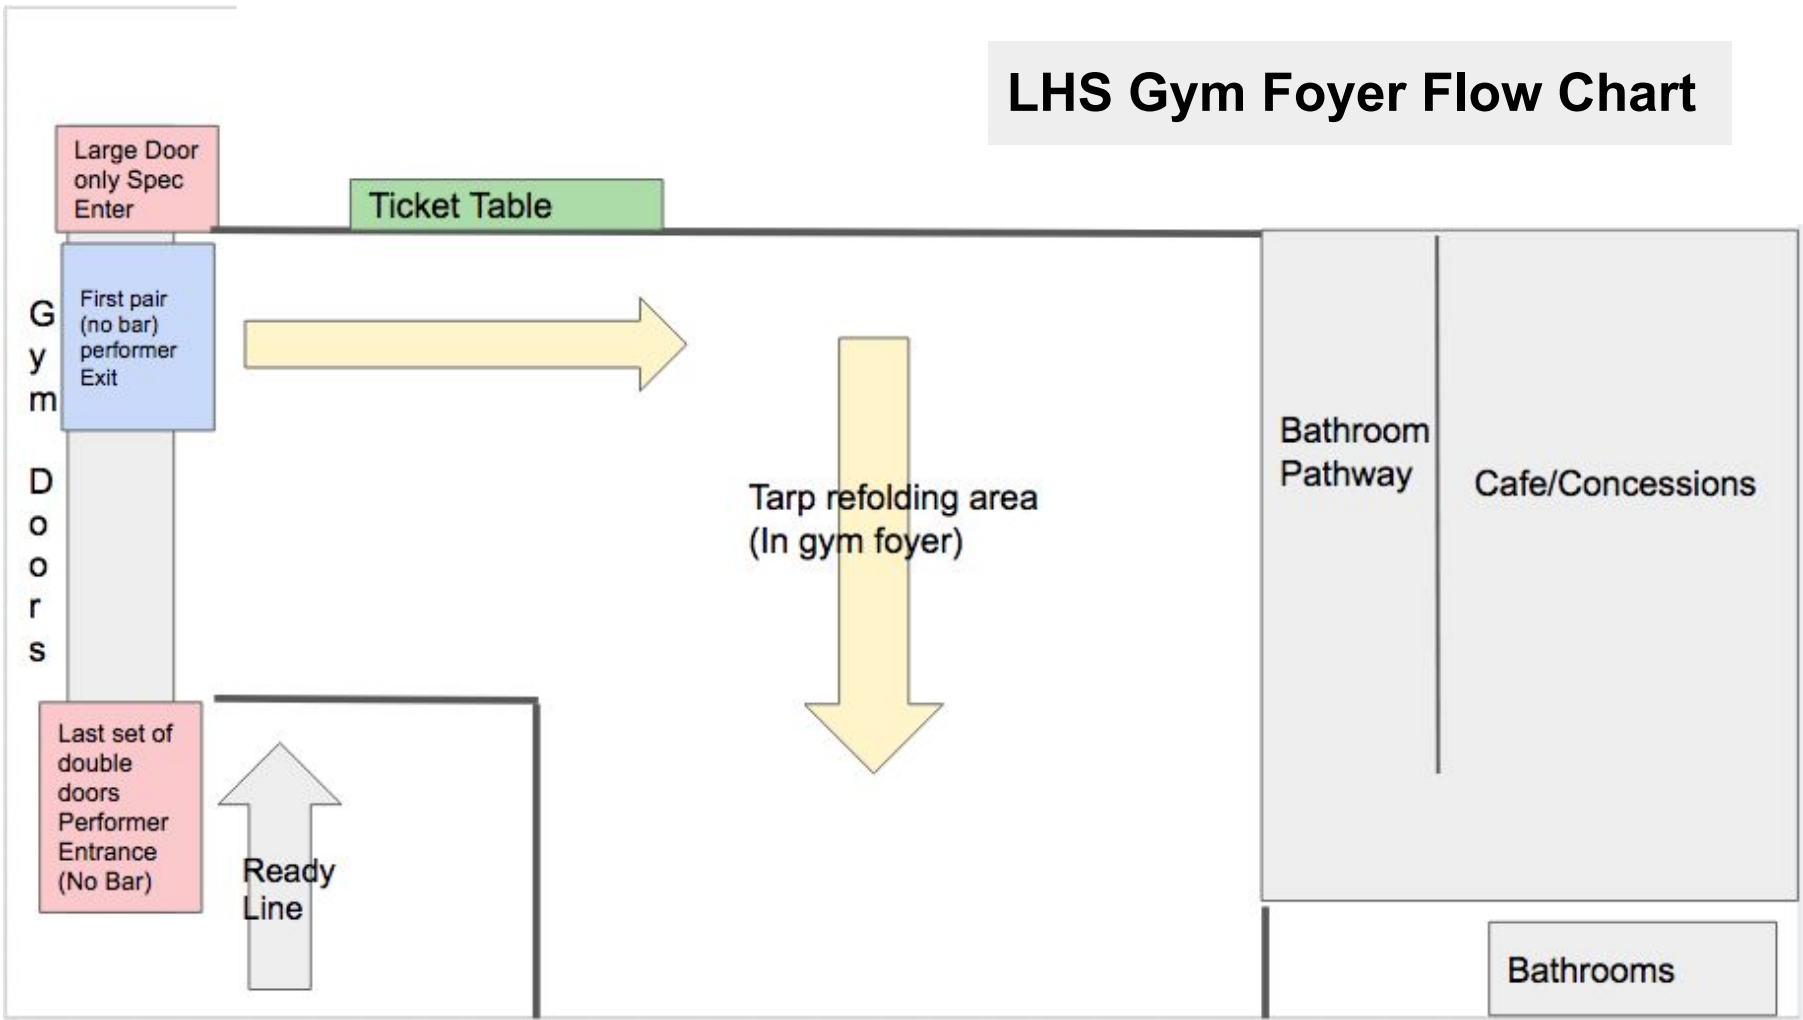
LHS Gym Foyer Flow Chart

Large Door only Spec Enter

Ticket Table

Gym Doors

First pair (no bar) performer Exit

Tarp refolding area (In gym foyer)

Bathroom Pathway

Cafe/Concessions

Last set of double doors Performer Entrance (No Bar)

Ready Line

Bathrooms